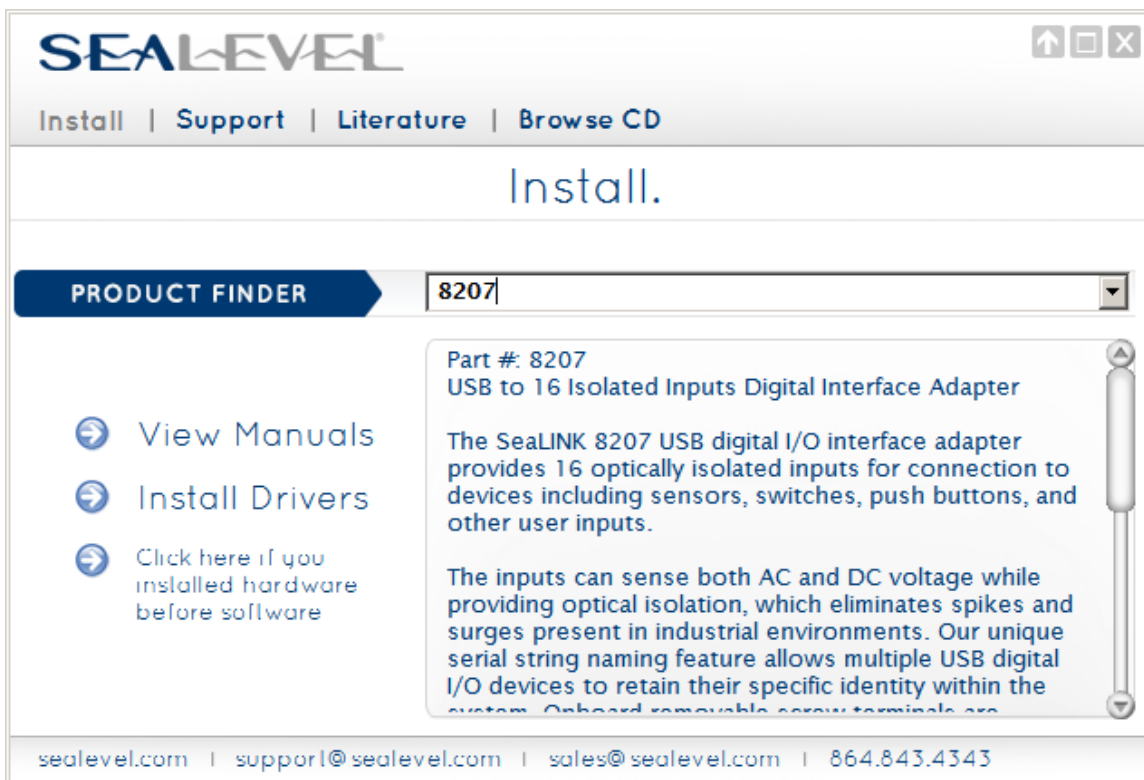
SEALEVEL

Install | Support | Literature | Browse CD

Install.

PRODUCT FINDER

8207

Part #: 8207
USB to 16 Isolated Inputs Digital Interface Adapter

The SeaLINK 8207 USB digital I/O interface adapter provides 16 optically isolated inputs for connection to devices including sensors, switches, push buttons, and other user inputs.

The inputs can sense both AC and DC voltage while providing optical isolation, which eliminates spikes and surges present in industrial environments. Our unique serial string naming feature allows multiple USB digital I/O devices to retain their specific identity within the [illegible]

View Manuals

Install Drivers

Click here if you installed hardware before software

sealevel.com | support@sealevel.com | sales@sealevel.com | 864.843.4343